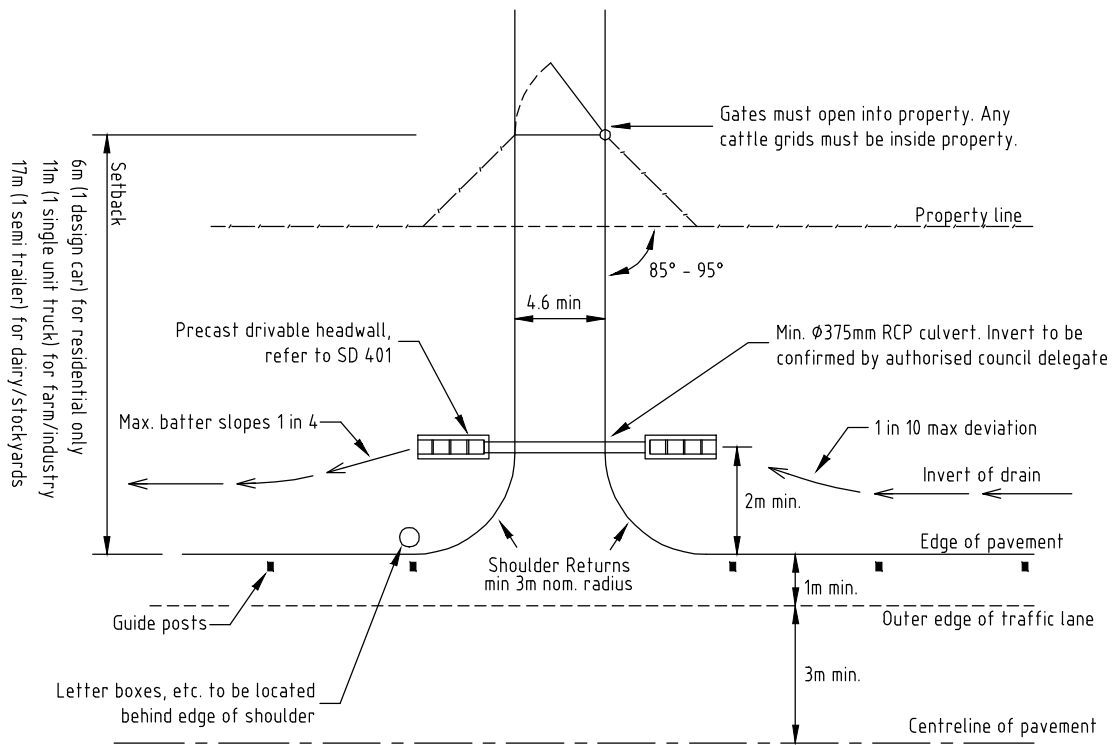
Setback
6m (1 design car) for residential only
11m (1 single unit truck) for farm/industry
17m (1 semi trailer) for dairy/stockyards

Gates must open into property. Any cattle grids must be inside property.

Property line

85° - 95°

4.6 min

Precast drivable headwall, refer to SD 401

Min. Ø375mm RCP culvert. Invert to be confirmed by authorised council delegate

Max. batter slopes 1 in 4

1 in 10 max deviation

Invert of drain

2m min.

Shoulder Returns min 3m nom. radius

Edge of pavement

1m min.

Guide posts

Outer edge of traffic lane

3m min.

Letter boxes, etc. to be located behind edge of shoulder

Centreline of pavement